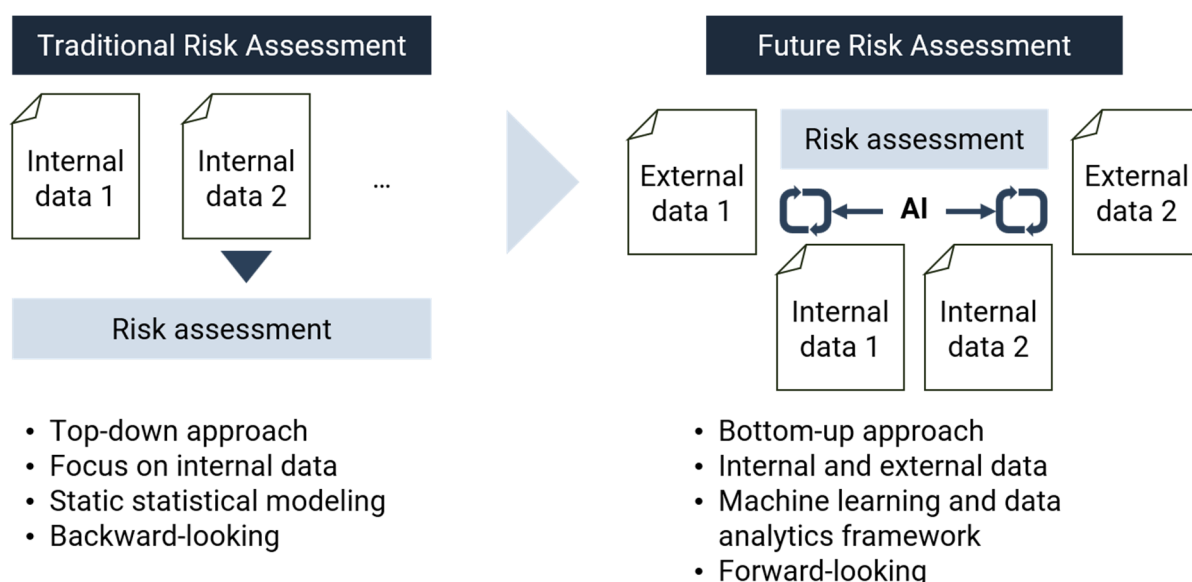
Traditional Risk Assessment

Internal data 1

Internal data 2

...

Risk assessment

- Top-down approach
- Focus on internal data
- Static statistical modeling
- Backward-looking

Future Risk Assessment

Risk assessment

External data 1

AI

External data 2

Internal data 1

Internal data 2

- Bottom-up approach
- Internal and external data
- Machine learning and data analytics framework
- Forward-looking